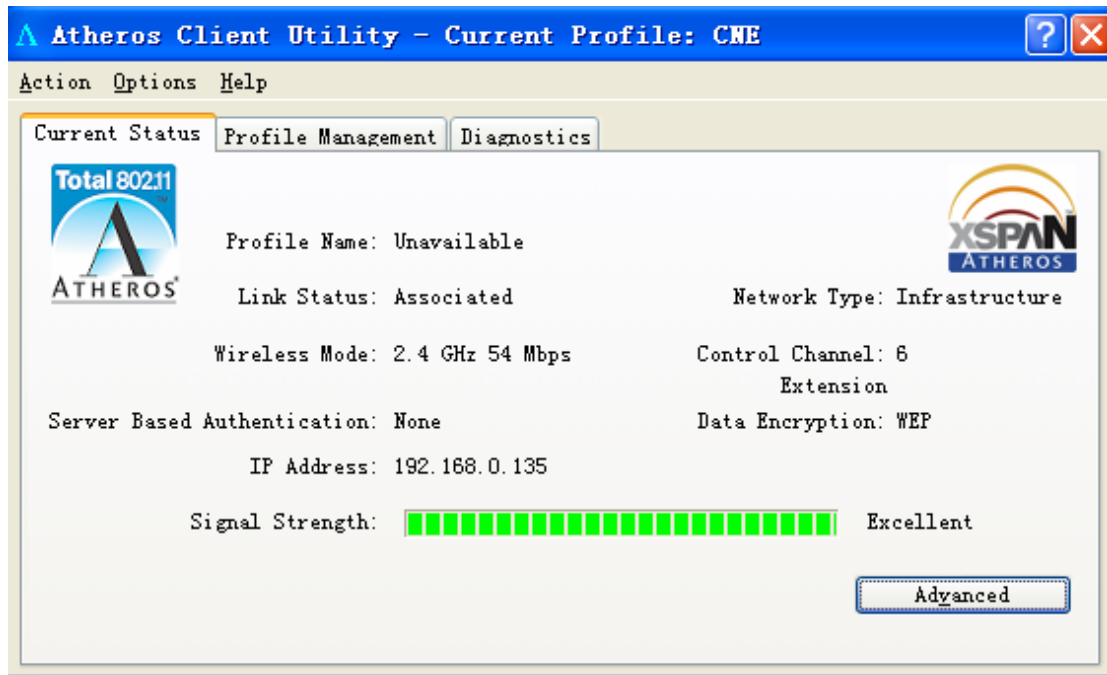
Atheros Client Utility - Current Profile: CME

Action Options Help

Current Status | Profile Management | Diagnostics

Total 802.11
ATHEROS

XSPAN
ATHEROS

Profile Name: Unavailable

Link Status: Associated

Network Type: Infrastructure

Wireless Mode: 2.4 GHz 54 Mbps

Control Channel: 6
Extension

Server Based Authentication: None

Data Encryption: WEP

IP Address: 192.168.0.135

Signal Strength: Excellent

Advanced